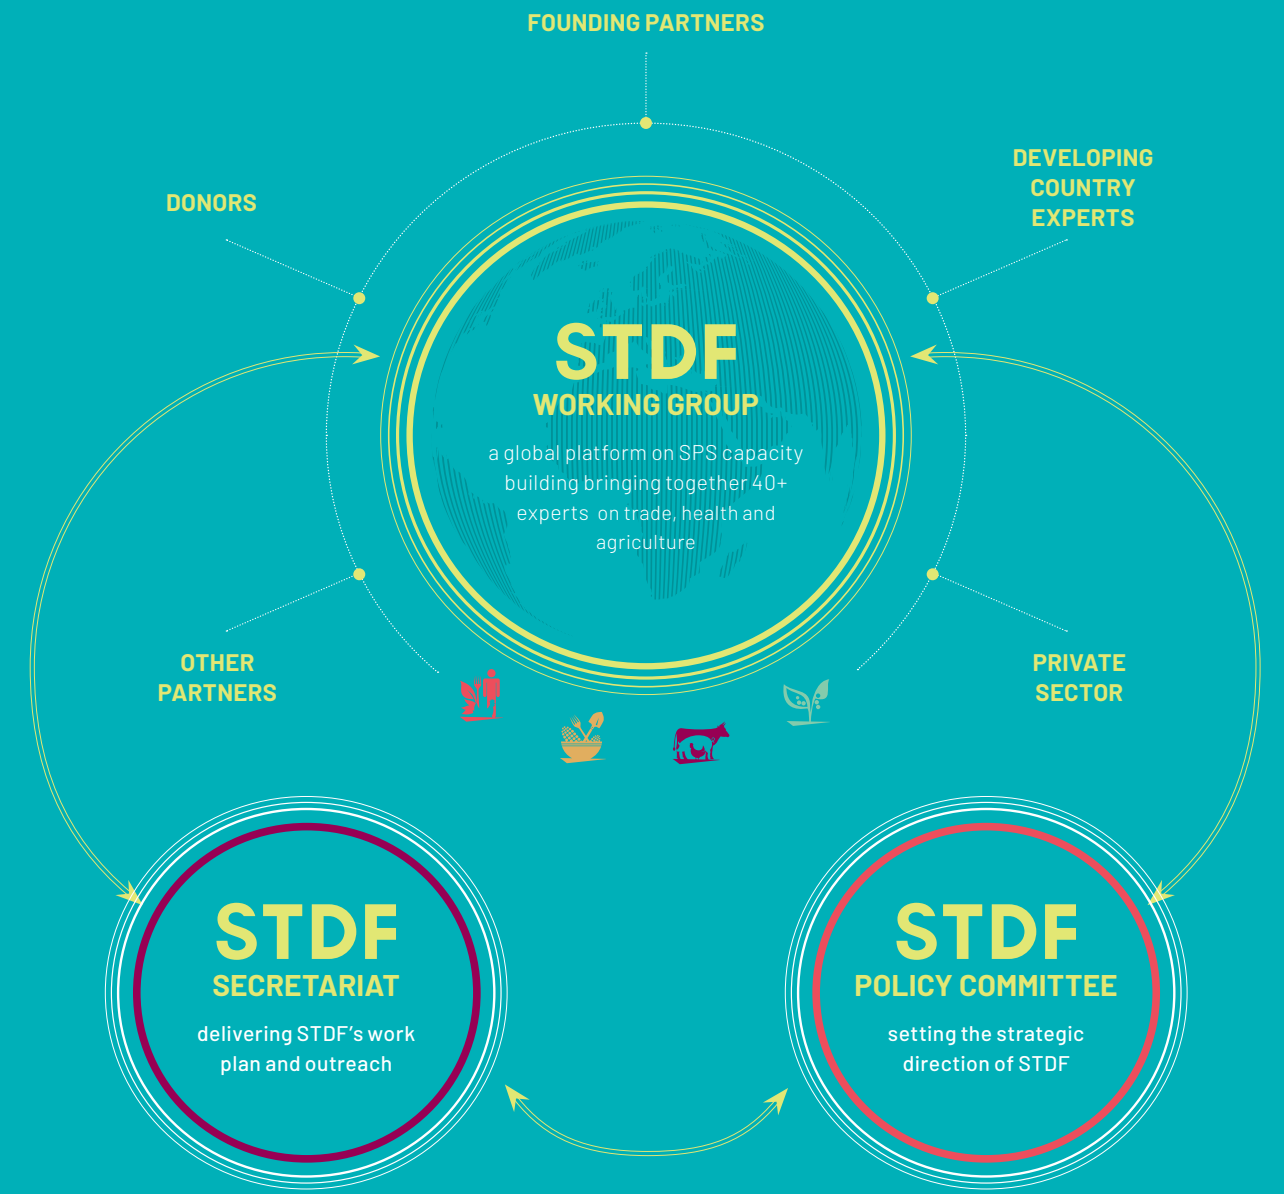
FOUNDING PARTNERS

DONORS

DEVELOPING COUNTRY EXPERTS

STDF
WORKING GROUP

a global platform on SPS capacity building bringing together 40+ experts on trade, health and agriculture

OTHER PARTNERS

PRIVATE SECTOR

STDF
SECRETARIAT

delivering STDF's work plan and outreach

STDF
POLICY COMMITTEE

setting the strategic direction of STDF